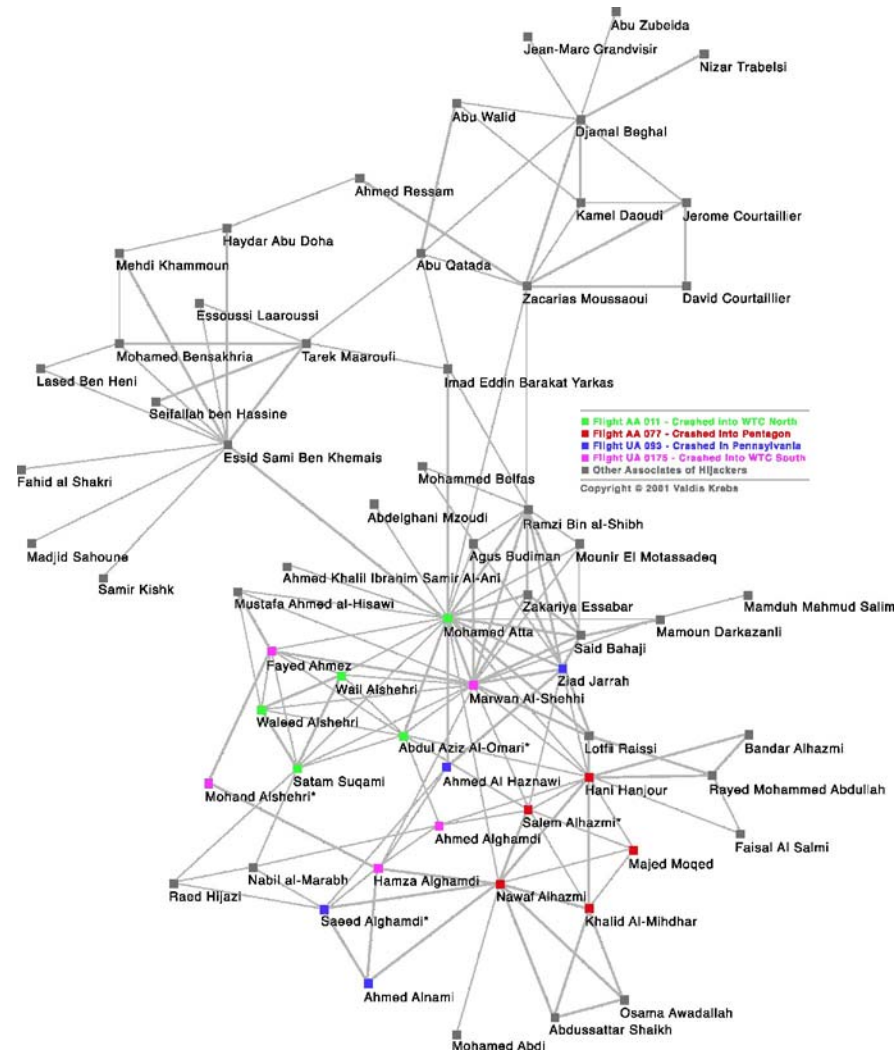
Abu Zubeida
Jean-Marc Grandvisir
Nizar Trabelsi
Abu Walid
Djamal Beghal
Ahmed Ressam
Kamel Daoudi
Jerome Courtaillier
Haydar Abu Doha
Mehdi Khammoun
Abu Qatada
Zacarias Moussaoui
David Courtaillier
Essoussi Laaroussi
Mohamed Bensakhria
Tarek Maaroufi
Imad Eddin Barakat Yarkas
Lased Ben Heni
Seifallah ben Hassine
Essid Sami Ben Khemais
Fahid al Shakri
Mohammed Belfas
Abdelghani Mzoudi
Ramzi Bin al-Shibh
Agus Budiman
Mounir El Motassadeq
Madjid Sahoune
Samir Kishk
Ahmed Khalil Ibrahim Samir Al-Ani
Mustafa Ahmed al-Hisawi
Zakariya Essabar
Mamduh Mahmud Salim
Mohamed Atta
Mamoun Darkazanli
Said Bahaji
Fayed Ahmez
Ziad Jarrah
Wail Alshehri
Marwan Al-Shehhi
Waleed Alshehri
Abdul Aziz Al-Omari*
Lotfi Raissi
Bandar Alhazmi
Satam Suqami
Ahmed Al Haznawi
Hani Hanjour
Rayed Mohammed Abdullah
Mohand Alshehri*
Salem Alhazmi*
Ahmed Alghamdi
Faisal Al Salmi
Majed Moqed
Nabil al-Marabh
Hamza Alghamdi
Raed Hijazi
Nawaf Alhazmi
Saeed Alghamdi*
Khalid Al-Mihdhar
Ahmed Alnami
Osama Awadallah
Abdussattar Shaikh
Mohamed Abdi

Flight AA 011 - Crashed into WTC North
Flight AA 077 - Crashed into Pentagon
Flight UA 093 - Crashed in Pennsylvania
Flight UA 0175 - Crashed into WTC South
Other Associates of Hijackers
Copyright © 2001 Valdis Krebs